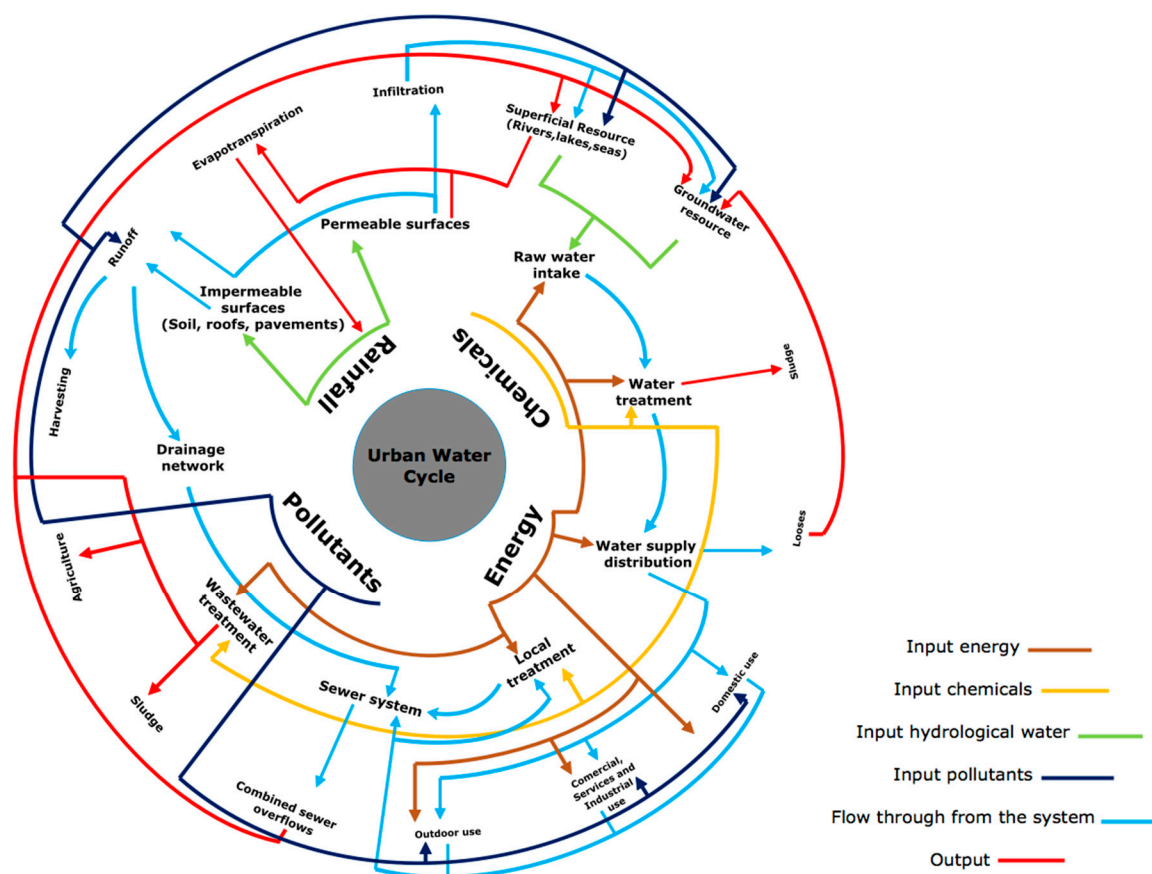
Infiltration

Superficial Resource (Rivers,lakes,seas)

Evapotranspiration

Groundwater resource

Permeable surfaces

Runoff

Raw water intake

Impermeable surfaces (Soil, roofs, pavements)

Rainfall

Chemicals

Harvesting

Water treatment

Sludge

Drainage network

Urban Water Cycle

Pollutants

Energy

Looses

Water supply distribution

Agriculture

Wastewater treatment

Local treatment

Sewer system

Domestic use

Sludge

Comercial, Services and Industrial use

Combined sewer overflows

Outdoor use

Input energy

Input chemicals

Input hydrological water

Input pollutants

Flow through from the system

Output